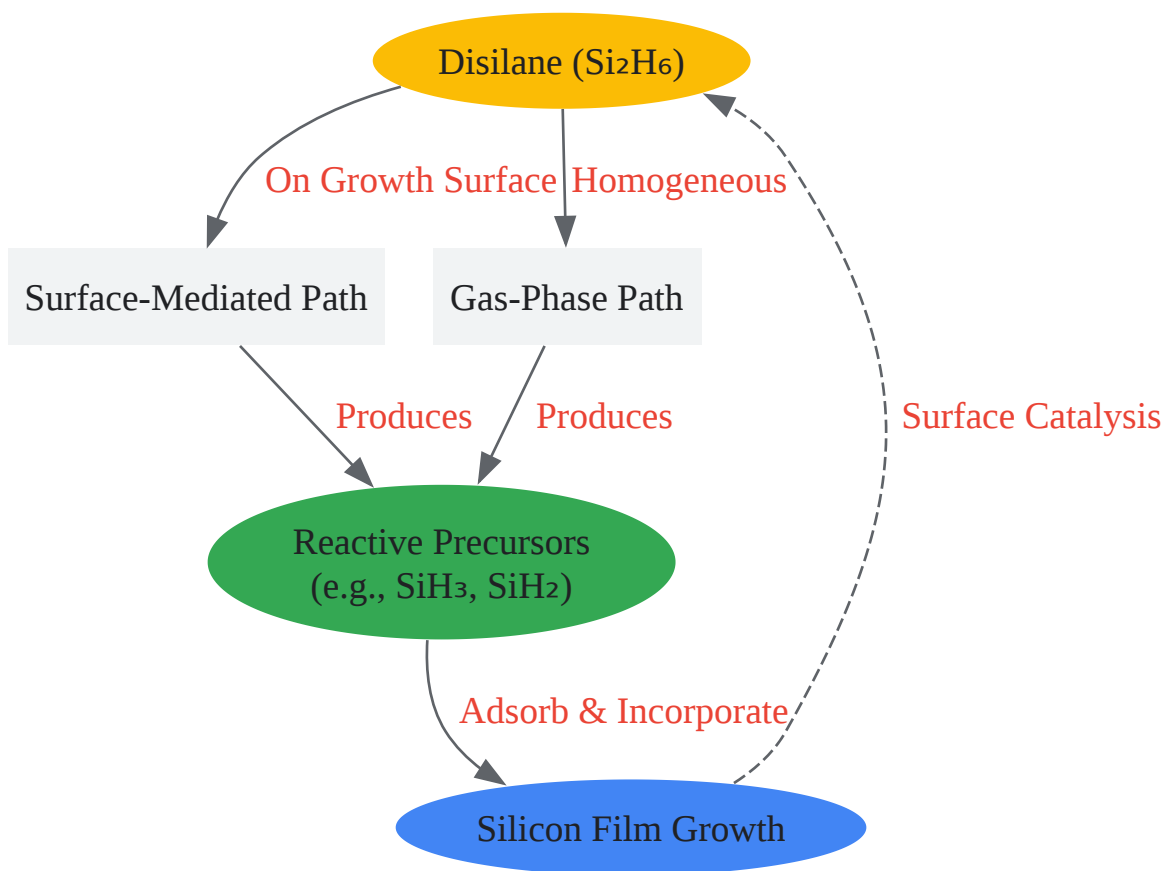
Disilane ($Si_2H_6$)

On Growth Surface

Homogeneous

Surface-Mediated Path

Gas-Phase Path

Produces

Produces

Surface Catalysis

Reactive Precursors (e.g., $SiH_3$, $SiH_2$)

Adsorb & Incorporate

Silicon Film Growth